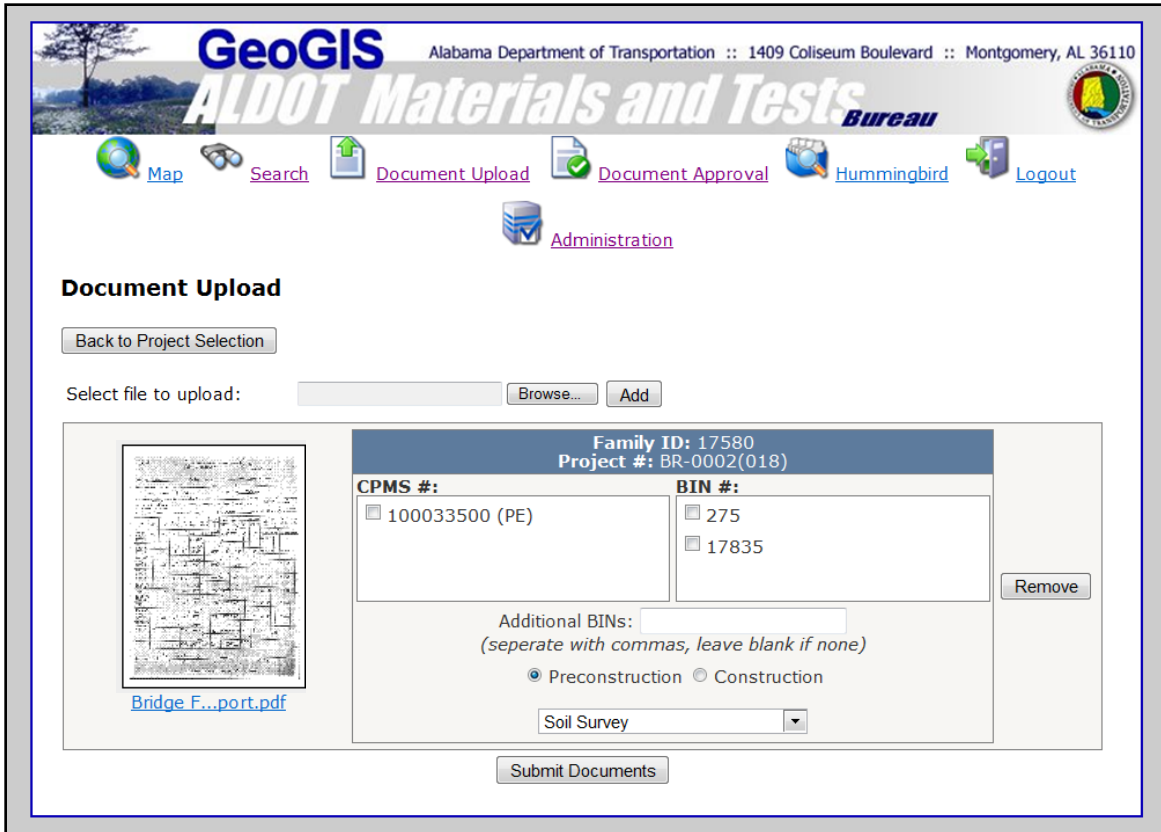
GeoGIS

Alabama Department of Transportation :: 1409 Coliseum Boulevard :: Montgomery, AL 36110

ALDOT Materials and Tests Bureau

Map Search Document Upload Document Approval Hummingbird Logout

Administration

Document Upload

Back to Project Selection

Select file to upload: Browse... Add

Family ID: 17580
Project #: BR-0002(018)

CPMS #:
100033500 (PE)

BIN #:
275
17835

Remove

Additional BINs:
(seperate with commas, leave blank if none)

Preconstruction Construction

Soil Survey

Bridge F...port.pdf

Submit Documents